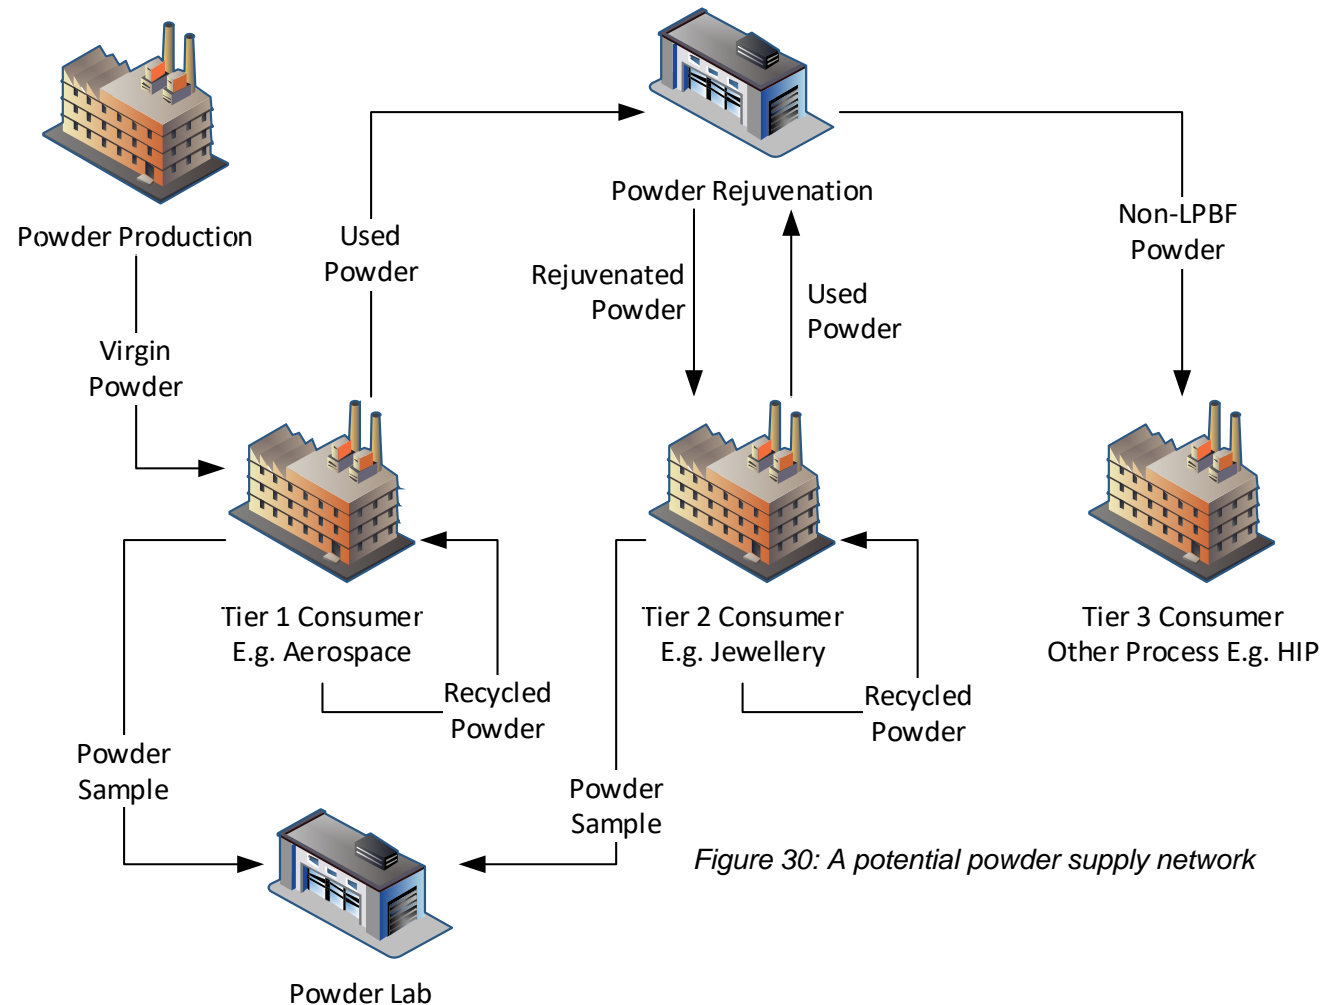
Powder Production

Powder Rejuvenation

Used Powder

Non-LPBF Powder

Rejuvenated Powder

Used Powder

Virgin Powder

Tier 1 Consumer
E.g. Aerospace

Tier 2 Consumer
E.g. Jewellery

Tier 3 Consumer
Other Process E.g. HIP

Recycled Powder

Recycled Powder

Powder Sample

Powder Sample

Figure 30: A potential powder supply network

Powder Lab